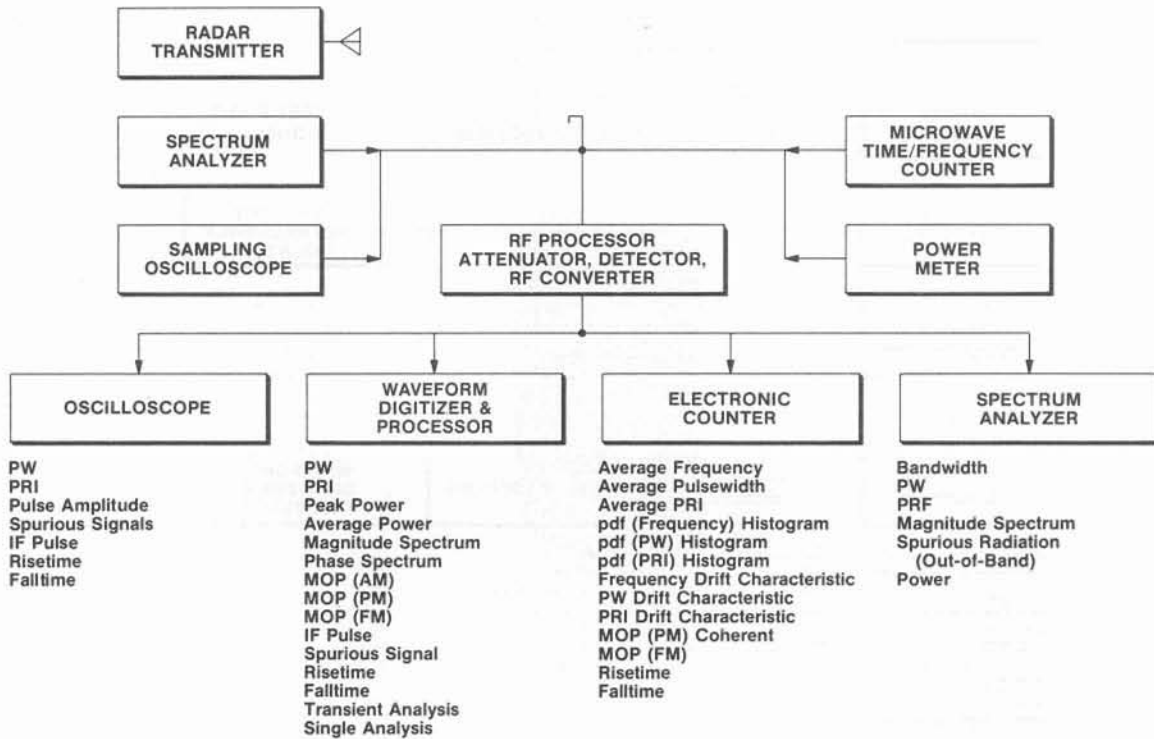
RADAR TRANSMITTER

SPECTRUM ANALYZER

MICROWAVE TIME/FREQUENCY COUNTER

SAMPLING OSCILLOSCOPE

RF PROCESSOR ATTENUATOR, DETECTOR, RF CONVERTER

POWER METER

OSCILLOSCOPE

PW
PRI
Pulse Amplitude
Spurious Signals
IF Pulse
Risetime
Falltime

WAVEFORM DIGITIZER & PROCESSOR

PW
PRI
Peak Power
Average Power
Magnitude Spectrum
Phase Spectrum
MOP (AM)
MOP (PM)
MOP (FM)
IF Pulse
Spurious Signal
Risetime
Falltime
Transient Analysis
Single Analysis

ELECTRONIC COUNTER

Average Frequency
Average Pulsewidth
Average PRI
pdf (Frequency) Histogram
pdf (PW) Histogram
pdf (PRI) Histogram
Frequency Drift Characteristic
PW Drift Characteristic
PRI Drift Characteristic
MOP (PM) Coherent
MOP (FM)
Risetime
Falltime

SPECTRUM ANALYZER

Bandwidth
PW
PRF
Magnitude Spectrum
Spurious Radiation (Out-of-Band)
Power